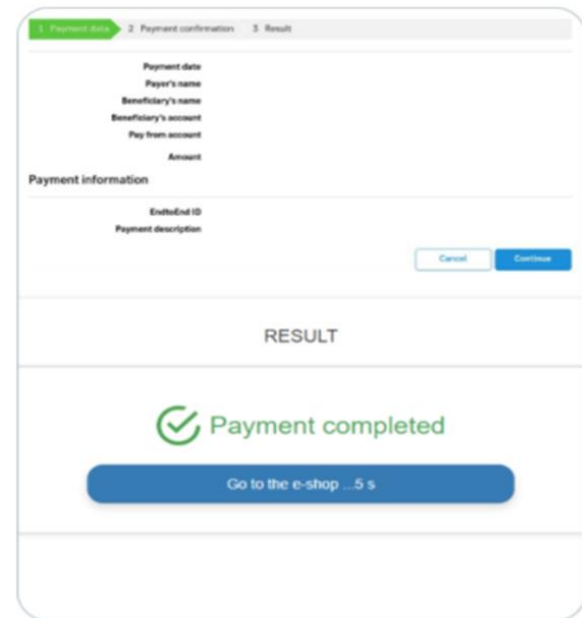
1 Payment data 2 Payment confirmation 3 Result

Payment date
Payer's name
Beneficiary's name
Beneficiary's account
Pay from account
Amount

Payment information

EndtoEnd ID
Payment description

Cancel Continue

RESULT

Payment completed

Go to the e-shop ...5 s